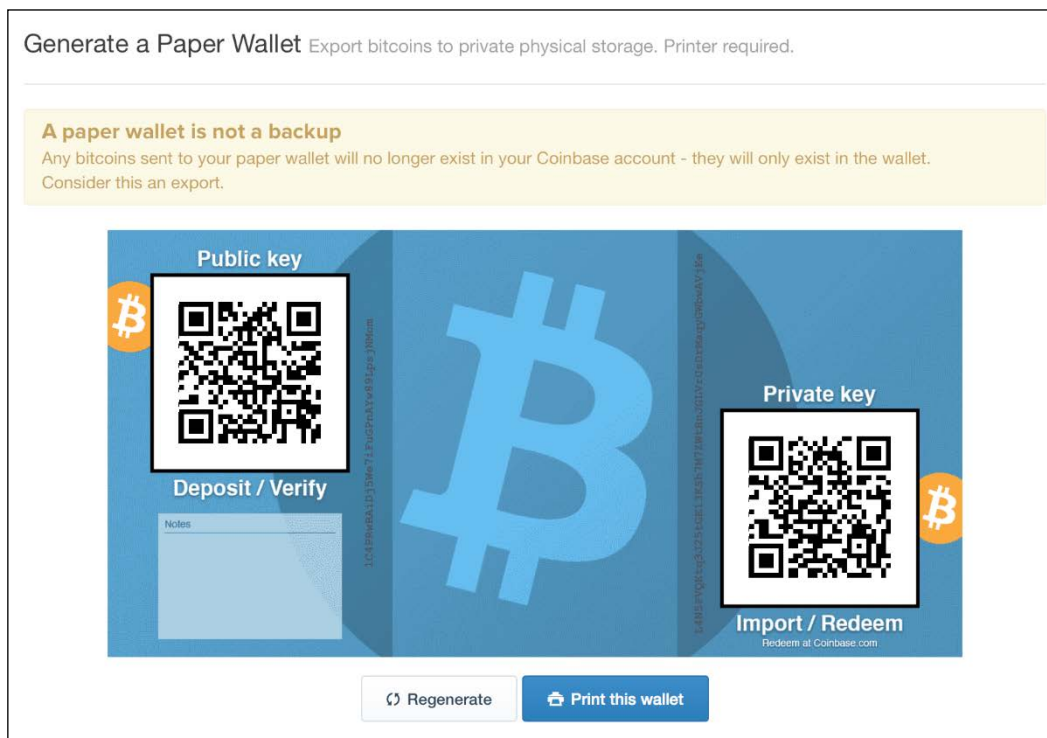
Generate a Paper Wallet Export bitcoins to private physical storage. Printer required.

A paper wallet is not a backup

Any bitcoins sent to your paper wallet will no longer exist in your Coinbase account - they will only exist in the wallet. Consider this an export.

Public key

Deposit / Verify

Notes

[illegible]

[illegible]

Private key

Import / Redeem

Redeem at Coinbase.com

Regenerate

Print this wallet